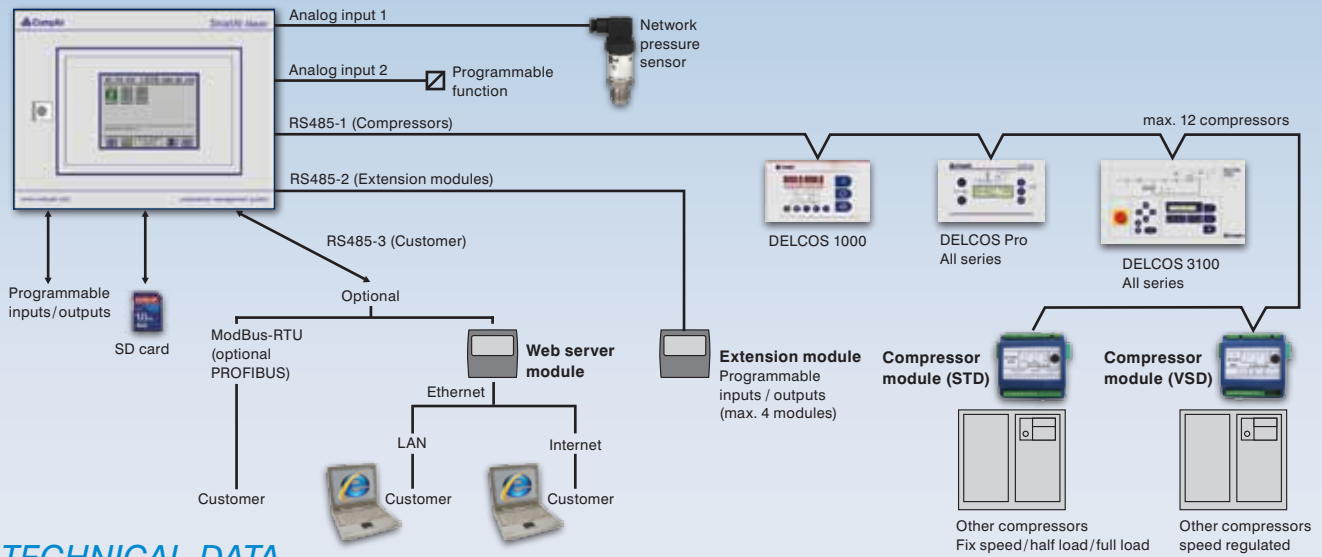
CompAir SmartAir Master

Analog input 1

Network pressure sensor

Analog input 2

Programmable function

RS485-1 (Compressors)

max. 12 compressors

RS485-2 (Extension modules)

DELCOS 1000

DELCOS Pro
All series

DELCOS 3100
All series

RS485-3 (Customer)

Programmable inputs/outputs

SD card

Optional

ModBus-RTU (optional PROFIBUS)

Web server module

Ethernet

LAN

Internet

Customer

Customer

Customer

Extension module
Programmable inputs / outputs (max. 4 modules)

Compressor module (STD)

Compressor module (VSD)

Other compressors
Fix speed/half load/full load

Other compressors
speed regulated

TECHNICAL DATA